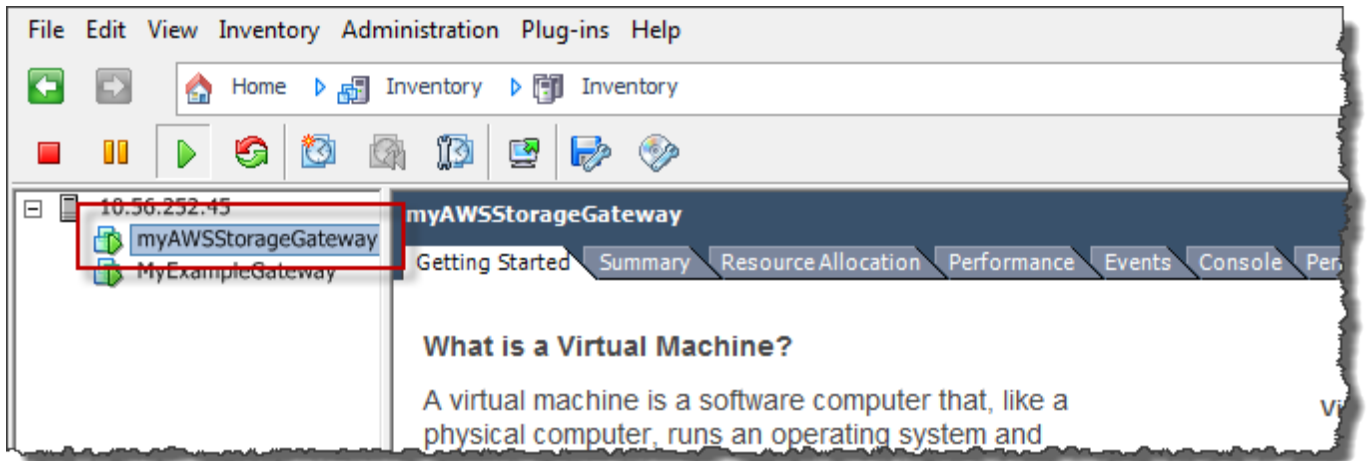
File Edit View Inventory Administration Plug-ins Help

Home Inventory Inventory

10.56.252.45
myAWSStorageGateway
MyExampleGateway

myAWSStorageGateway

Getting Started Summary Resource Allocation Performance Events Console Per

What is a Virtual Machine?

A virtual machine is a software computer that, like a physical computer, runs an operating system and

Vi